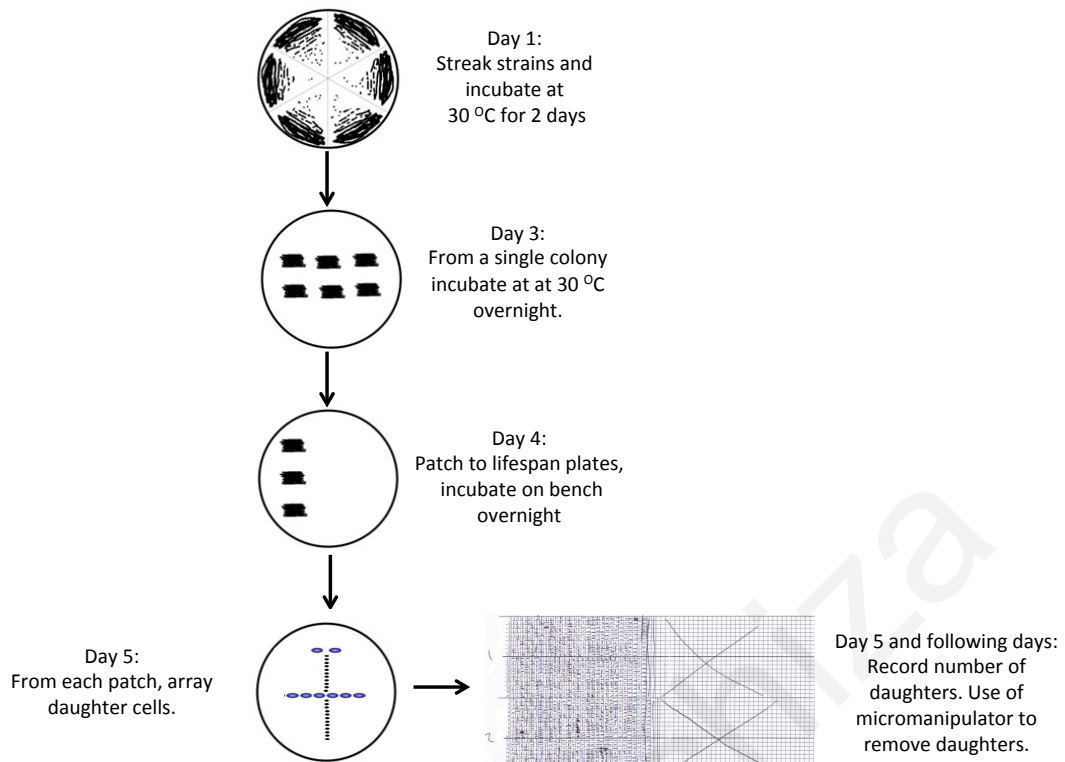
Day 1:
Streak strains and incubate at 30 $^{O}$C for 2 days

Day 3:
From a single colony incubate at at 30 $^{O}$C overnight.

Day 4:
Patch to lifespan plates, incubate on bench overnight

Day 5:
From each patch, array daughter cells.

Day 5 and following days:
Record number of daughters. Use of micromanipulator to remove daughters.